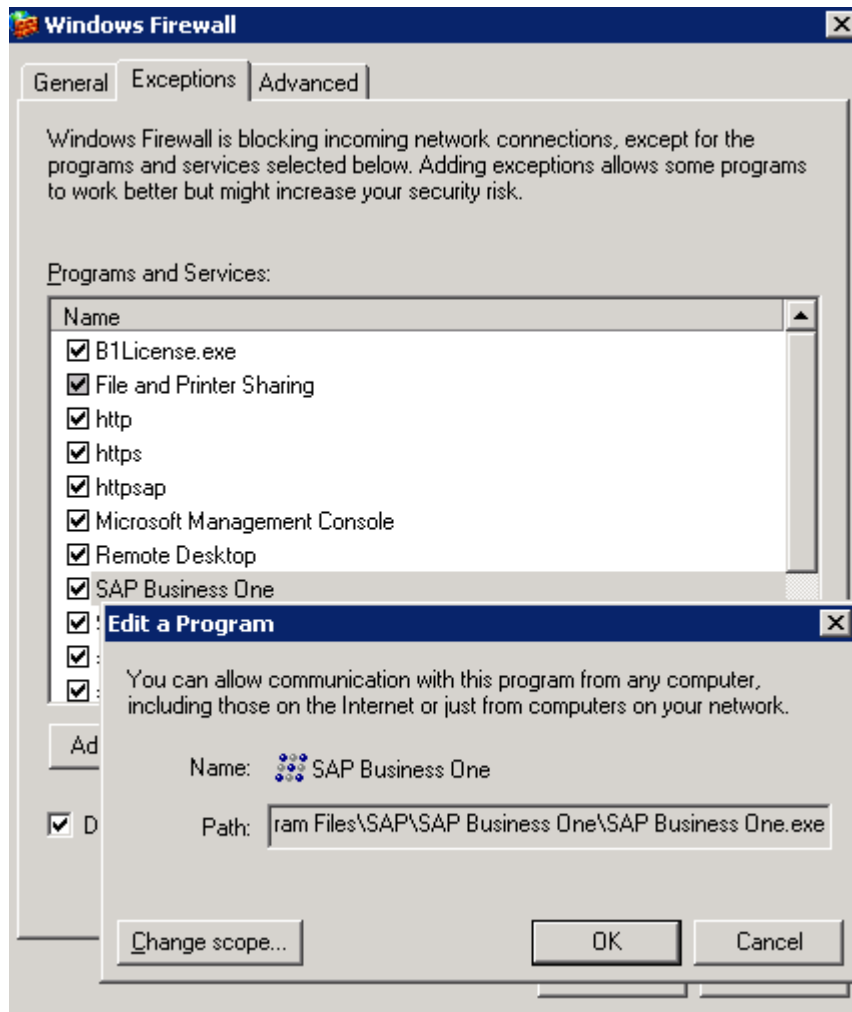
Windows Firewall

General | Exceptions | Advanced

Windows Firewall is blocking incoming network connections, except for the programs and services selected below. Adding exceptions allows some programs to work better but might increase your security risk.

Programs and Services:

Name
☑ B1License.exe
☑ File and Printer Sharing
☑ http
☑ https
☑ httpsap
☑ Microsoft Management Console
☑ Remote Desktop
☑ SAP Business One
☑ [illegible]
☑ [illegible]
☑ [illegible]

Ad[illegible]

☑ D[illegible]

Edit a Program

You can allow communication with this program from any computer, including those on the Internet or just from computers on your network.

Name: SAP Business One

Path: ram Files\SAP\SAP Business One\SAP Business One.exe

Change scope...

OK

Cancel